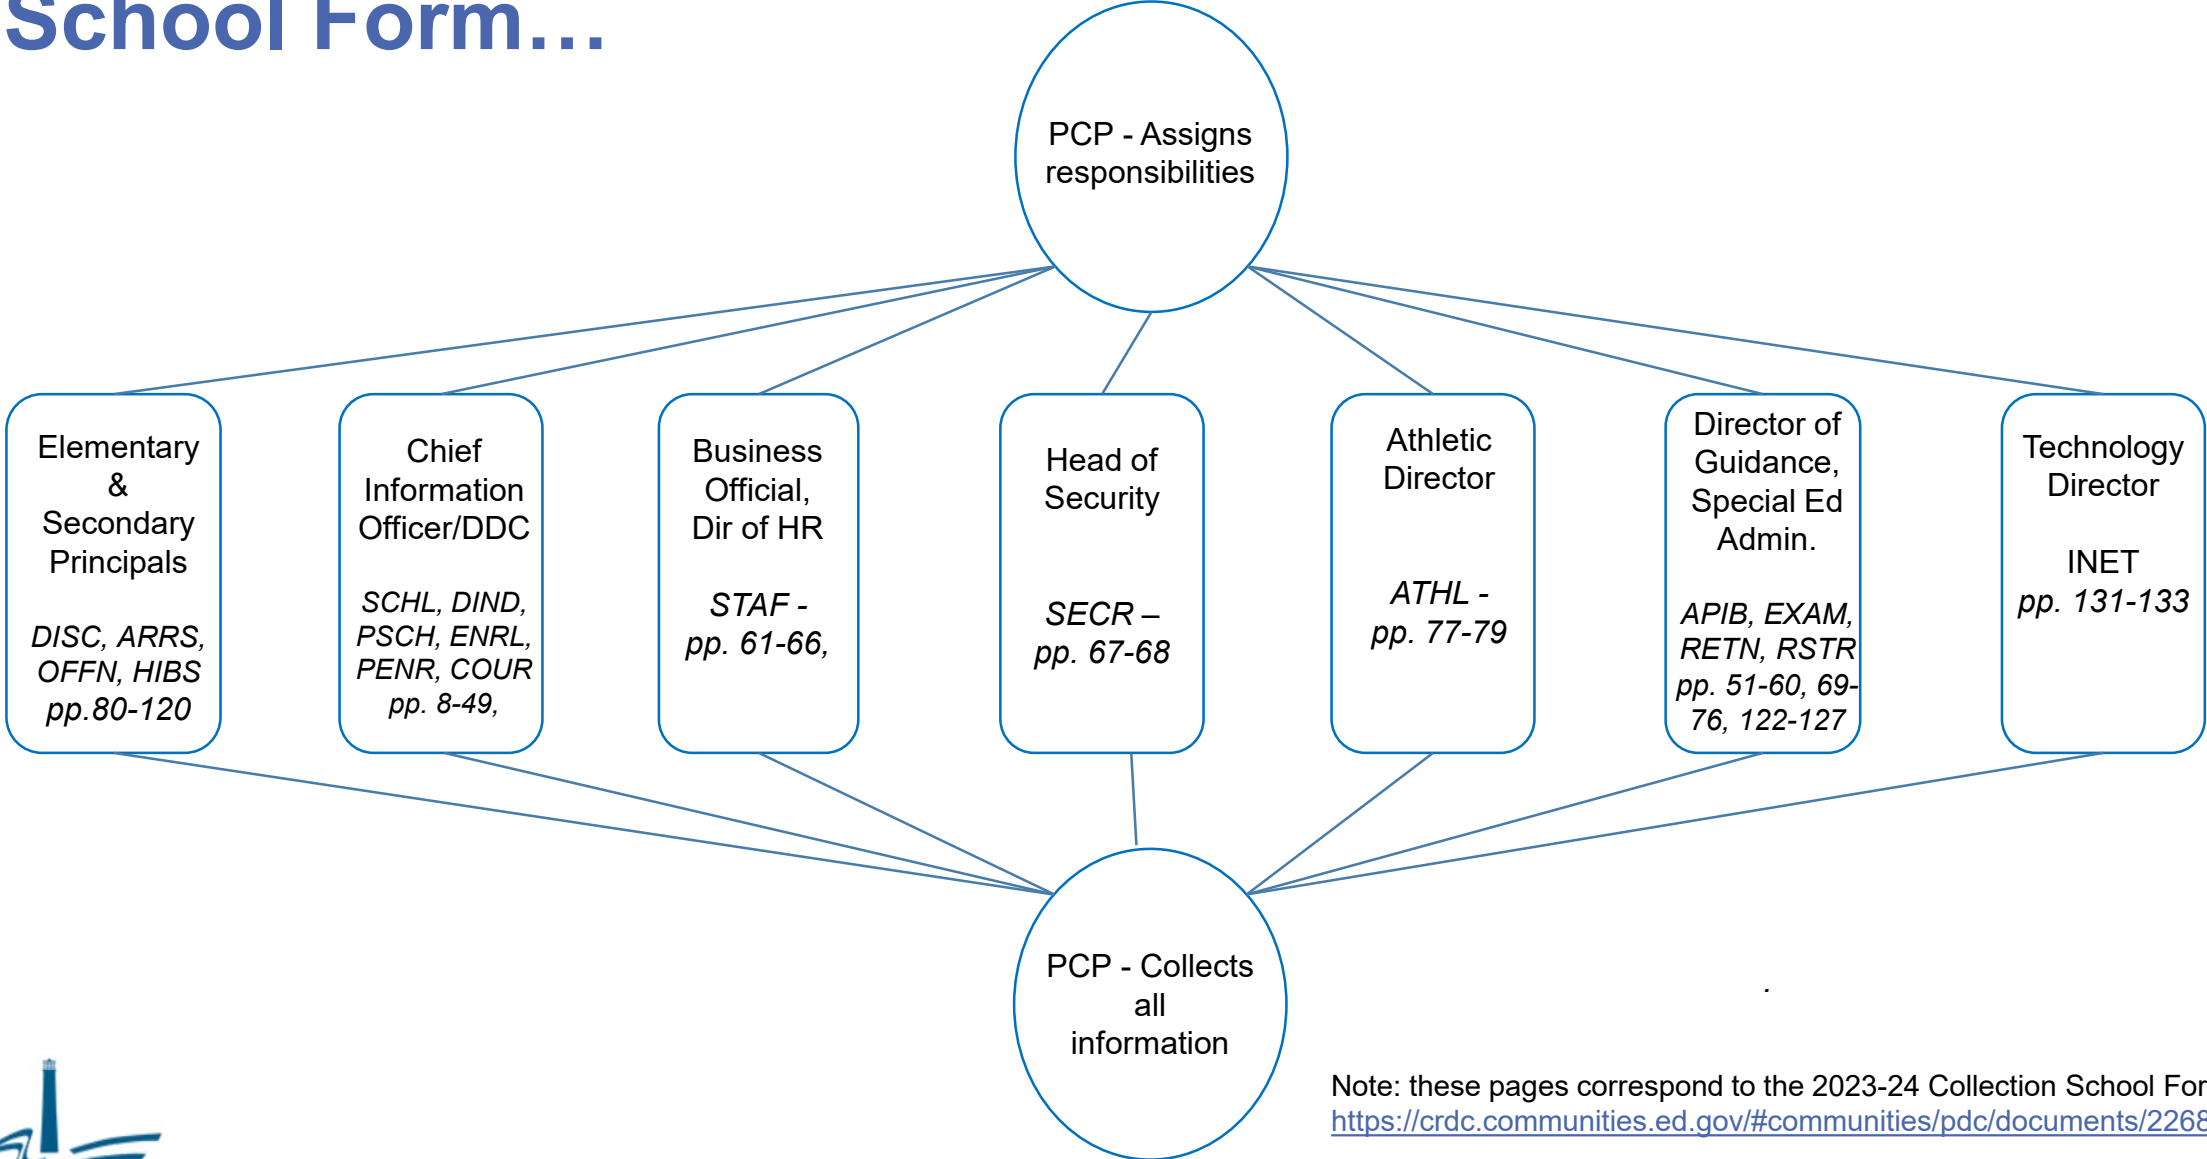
School Form…

PCP - Assigns responsibilities

Elementary & Secondary Principals

DISC, ARRS, OFFN, HIBS pp.80-120

Chief Information Officer/DDC

SCHL, DIND, PSCH, ENRL, PENR, COUR pp. 8-49,

Business Official, Dir of HR

STAF - pp. 61-66,

Head of Security

SECR – pp. 67-68

Athletic Director

ATHL - pp. 77-79

Director of Guidance, Special Ed Admin.

APIB, EXAM, RETN, RSTR pp. 51-60, 69-76, 122-127

Technology Director

INET pp. 131-133

PCP - Collects all information

Note: these pages correspond to the 2023-24 Collection School For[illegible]
https://crdc.communities.ed.gov/#communities/pdc/documents/2268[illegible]